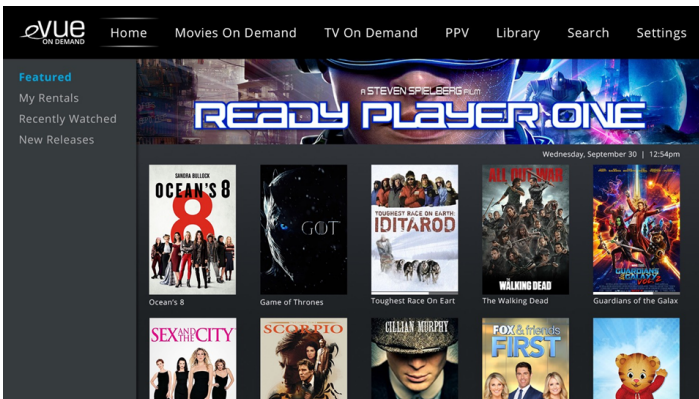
eVUE ON DEMAND

Home
Movies On Demand
TV On Demand
PPV
Library
Search
Settings

Featured
My Rentals
Recently Watched
New Releases

A STEVEN SPIELBERG FILM
READY PLAYER ONE

Wednesday, September 30 | 12:54pm

SANDRA BULLOCK
OCEAN'S 8
Ocean's 8

GOT
Game of Thrones

TOUGHEST RACE ON EARTH: IDITAROD
Toughest Race On Eart

ALL OUT WAR
THE WALKING DEAD
The Walking Dead

GUARDIANS OF THE GALAXY VOL. 2
Guardians of the Galax

SEX AND THE CITY

SCORPIO

CILLIAN MURPHY

FOX & friends FIRST